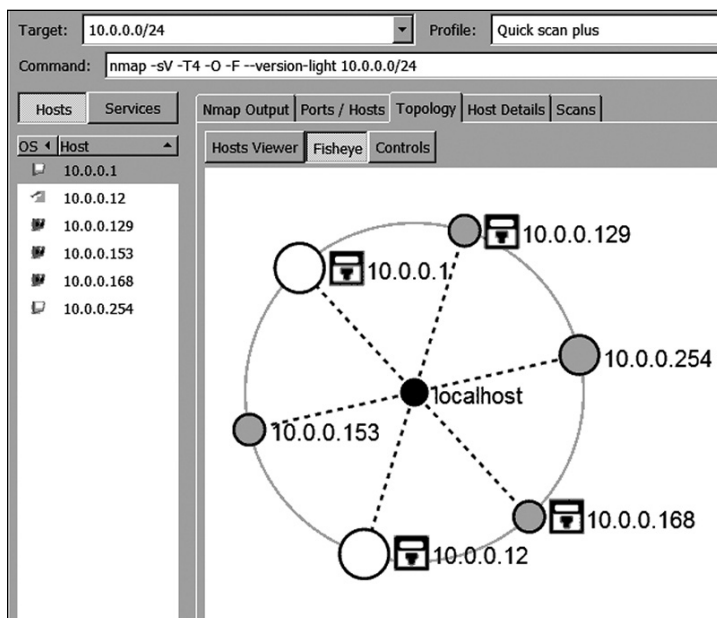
Target: 10.0.0.0/24

Profile: Quick scan plus

Command: nmap -sV -T4 -O -F --version-light 10.0.0.0/24

Hosts Services

OS Host

10.0.0.1
10.0.0.12
10.0.0.129
10.0.0.153
10.0.0.168
10.0.0.254

Nmap Output Ports / Hosts Topology Host Details Scans

Hosts Viewer Fisheye Controls

10.0.0.129
10.0.0.1
10.0.0.254
localhost
10.0.0.153
10.0.0.168
10.0.0.12